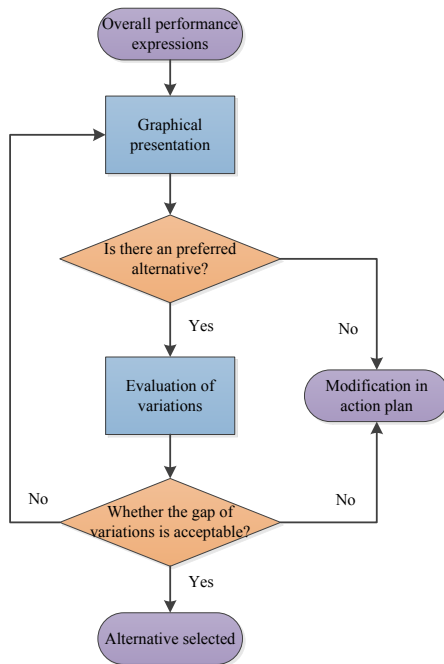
Overall performance expressions

Graphical presentation

Is there an preferred alternative?

Yes

No

Evaluation of variations

Modification in action plan

No

Whether the gap of variations is acceptable?

No

Yes

Alternative selected